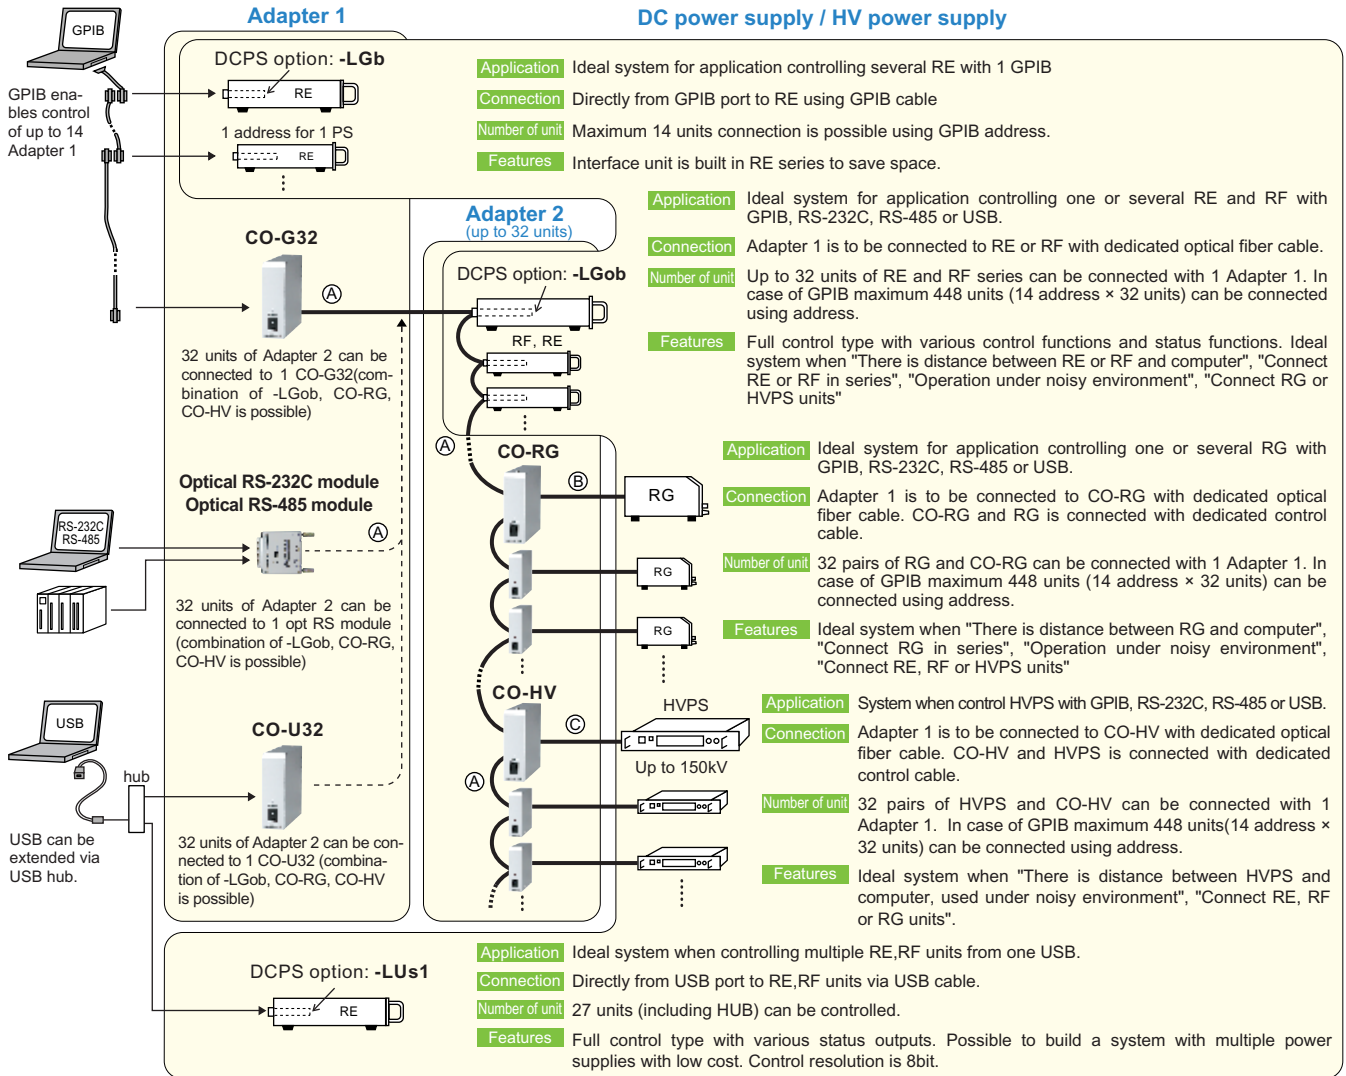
GPIB

GPIB enables control of up to 14 Adapter 1

Adapter 1

DC power supply / HV power supply

DCPS option: -LGb

RE

1 address for 1 PS

RE

Application Ideal system for application controlling several RE with 1 GPIB

Connection Directly from GPIB port to RE using GPIB cable

Number of unit Maximum 14 units connection is possible using GPIB address.

Features Interface unit is built in RE series to save space.

CO-G32

Ⓐ

32 units of Adapter 2 can be connected to 1 CO-G32(combination of -LGob, CO-RG, CO-HV is possible)

Adapter 2
(up to 32 units)

DCPS option: -LGob

RF, RE

Application Ideal system for application controlling one or several RE and RF with GPIB, RS-232C, RS-485 or USB.

Connection Adapter 1 is to be connected to RE or RF with dedicated optical fiber cable.

Number of unit Up to 32 units of RE and RF series can be connected with 1 Adapter 1. In case of GPIB maximum 448 units (14 address × 32 units) can be connected using address.

Features Full control type with various control functions and status functions. Ideal system when "There is distance between RE or RF and computer", "Connect RE or RF in series", "Operation under noisy environment", "Connect RG or HVPS units"

Ⓐ

CO-RG

Ⓑ

RG

RG

RG

Application Ideal system for application controlling one or several RG with GPIB, RS-232C, RS-485 or USB.

Connection Adapter 1 is to be connected to CO-RG with dedicated optical fiber cable. CO-RG and RG is connected with dedicated control cable.

Number of unit 32 pairs of RG and CO-RG can be connected with 1 Adapter 1. In case of GPIB maximum 448 units (14 address × 32 units) can be connected using address.

Features Ideal system when "There is distance between RG and computer", "Connect RG in series", "Operation under noisy environment", "Connect RE, RF or HVPS units"

Optical RS-232C module
Optical RS-485 module

Ⓐ

RS-232C
RS-485

32 units of Adapter 2 can be connected to 1 opt RS module (combination of -LGob, CO-RG, CO-HV is possible)

CO-HV

Ⓒ

HVPS

Up to 150kV

Ⓐ

Application System when control HVPS with GPIB, RS-232C, RS-485 or USB.

Connection Adapter 1 is to be connected to CO-HV with dedicated optical fiber cable. CO-HV and HVPS is connected with dedicated control cable.

Number of unit 32 pairs of HVPS and CO-HV can be connected with 1 Adapter 1. In case of GPIB maximum 448 units(14 address × 32 units) can be connected using address.

Features Ideal system when "There is distance between HVPS and computer, used under noisy environment", "Connect RE, RF or RG units".

USB

hub

USB can be extended via USB hub.

CO-U32

32 units of Adapter 2 can be connected to 1 CO-U32 (combination of -LGob, CO-RG, CO-HV is possible)

DCPS option: -LUs1

RE

Application Ideal system when controlling multiple RE,RF units from one USB.

Connection Directly from USB port to RE,RF units via USB cable.

Number of unit 27 units (including HUB) can be controlled.

Features Full control type with various status outputs. Possible to build a system with multiple power supplies with low cost. Control resolution is 8bit.